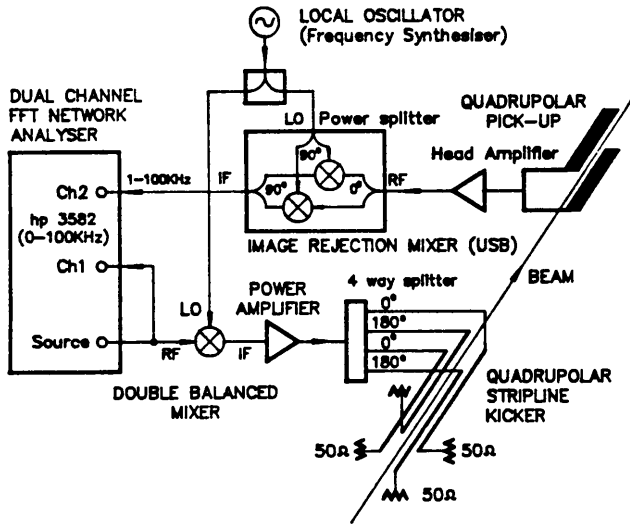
LOCAL OSCILLATOR
(Frequency Synthesiser)

DUAL CHANNEL
FFT NETWORK
ANALYSER

Ch2
hp 3582
(0–100KHz)
Ch1
Source

1–100KHz
IF
LO
Power splitter
90°
90°
0°
RF
IMAGE REJECTION MIXER (USB)

QUADRUPOLAR
PICK-UP
Head Amplifier

BEAM

LO
RF
IF
POWER
AMPLIFIER
4 way splitter
0°
180°
0°
180°

DOUBLE BALANCED
MIXER

QUADRUPOLAR
STRIPLINE
KICKER

50Ω
50Ω
50Ω